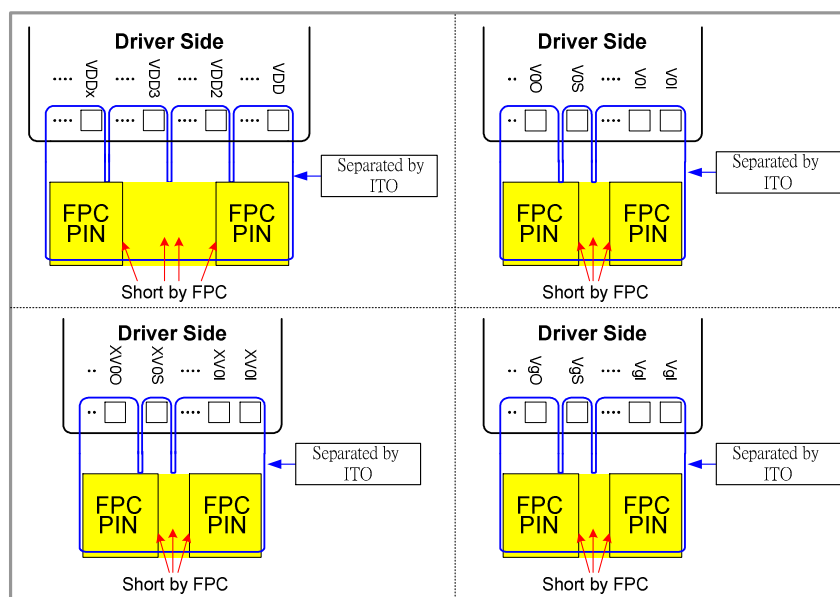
Driver Side

.... VDDx .... VDD3 .... VDD2 .... VDD

.... .... .... ....

Separated by ITO

FPC PIN

FPC PIN

Short by FPC

Driver Side

.. V0O V0S .... V0I V0I

.. ....

Separated by ITO

FPC PIN

FPC PIN

Short by FPC

Driver Side

.. XV0O XV0S .... XV0I XV0I

.. ....

Separated by ITO

FPC PIN

FPC PIN

Short by FPC

Driver Side

.. VgO VgS .... VgI VgI

.. ....

Separated by ITO

FPC PIN

FPC PIN

Short by FPC